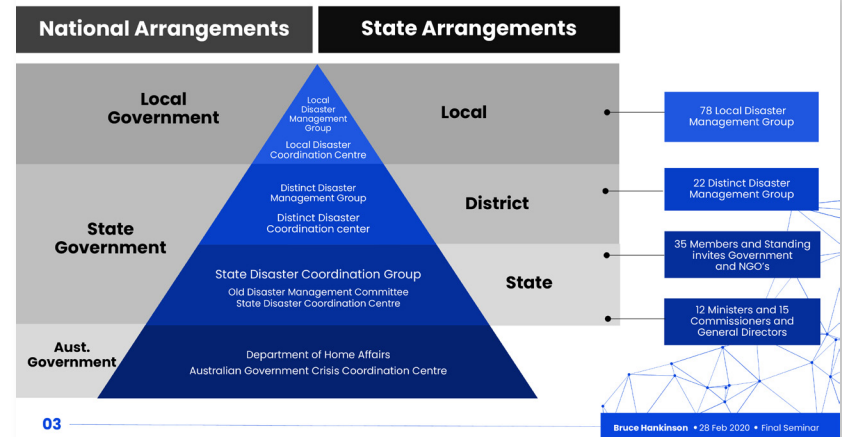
National Arrangements

State Arrangements

Local Government

Local Disaster Management Group

Local Disaster Coordination Centre

Local

78 Local Disaster Management Group

State Government

Distinct Disaster Management Group

Distinct Disaster Coordination center

District

22 Distinct Disaster Management Group

State Disaster Coordination Group

Old Disaster Management Committee

State Disaster Coordination Centre

State

35 Members and Standing invites Government and NGO's

12 Ministers and 15 Commissioners and General Directors

Aust. Government

Department of Home Affairs

Australian Government Crisis Coordination Centre

03

Bruce Hankinson • 28 Feb 2020 • Final Seminar